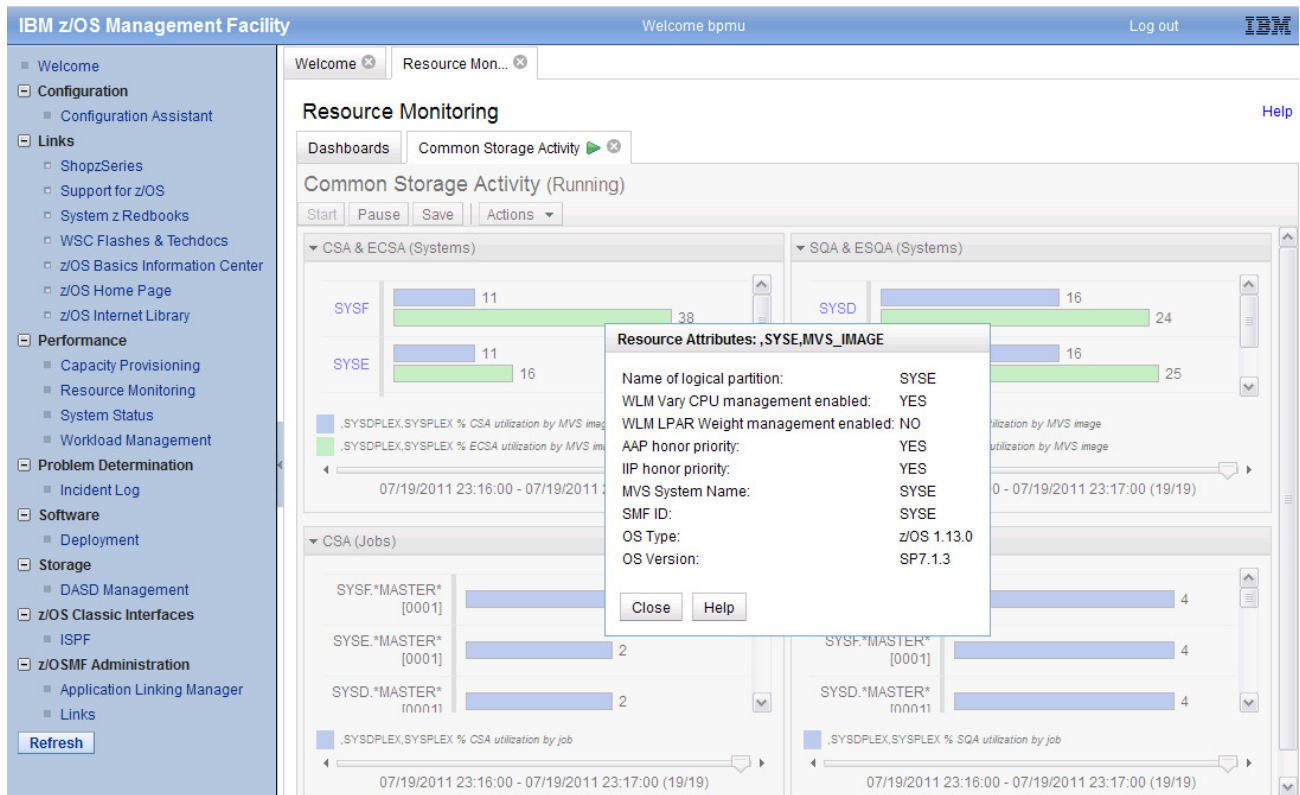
IBM z/OS Management Facility
Welcome bpmu
Log out
IBM

Welcome
Configuration
Configuration Assistant
Links
ShopzSeries
Support for z/OS
System z Redbooks
WSC Flashes & Techdocs
z/OS Basics Information Center
z/OS Home Page
z/OS Internet Library
Performance
Capacity Provisioning
Resource Monitoring
System Status
Workload Management
Problem Determination
Incident Log
Software
Deployment
Storage
DASD Management
z/OS Classic Interfaces
ISPF
z/OSMF Administration
Application Linking Manager
Links
Refresh

Welcome
Resource Mon...

Resource Monitoring
Help

Dashboards
Common Storage Activity

Common Storage Activity (Running)
Start Pause Save Actions

CSA & ECSA (Systems)
SYSF 11 38
SYSE 11 16
,SYSDPLEX,SYSPLEX % CSA utilization by MVS image
,SYSDPLEX,SYSPLEX % ECSA utilization by MVS im
07/19/2011 23:16:00 - 07/19/2011 2

SQA & ESQA (Systems)
SYSD 16 24
16 25
tilization by MVS image
tilization by MVS image
0 - 07/19/2011 23:17:00 (19/19)

Resource Attributes: ,SYSE,MVS_IMAGE
Name of logical partition: SYSE
WLM Vary CPU management enabled: YES
WLM LPAR Weight management enabled: NO
AAP honor priority: YES
IIP honor priority: YES
MVS System Name: SYSE
SMF ID: SYSE
OS Type: z/OS 1.13.0
OS Version: SP7.1.3
Close Help

CSA (Jobs)
SYSF.*MASTER* [0001]
SYSE.*MASTER* [0001] 2
SYSD.*MASTER* [0001] 2
,SYSDPLEX,SYSPLEX % CSA utilization by job
07/19/2011 23:16:00 - 07/19/2011 23:17:00 (19/19)

4
SYSF.*MASTER* [0001] 4
SYSD.*MASTER* [0001] 4
,SYSDPLEX,SYSPLEX % SQA utilization by job
07/19/2011 23:16:00 - 07/19/2011 23:17:00 (19/19)